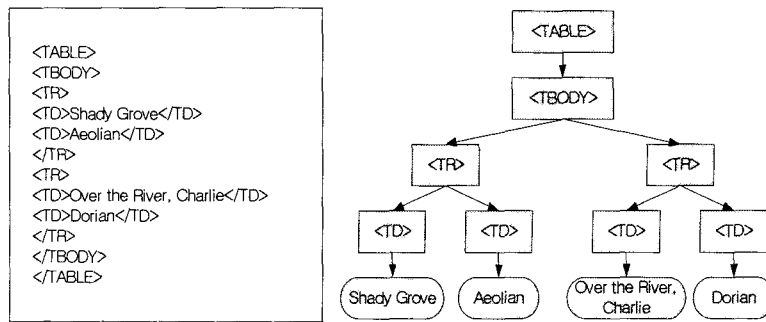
<TABLE>
<TBODY>
<TR>
<TD>Shady Grove</TD>
<TD>Aeolian</TD>
</TR>
<TR>
<TD>Over the River, Charlie</TD>
<TD>Dorian</TD>
</TR>
</TBODY>
</TABLE>

<TABLE>
<TBODY>
<TR>
<TR>
<TD>
<TD>
<TD>
<TD>
Shady Grove
Aeolian
Over the River, Charlie
Dorian